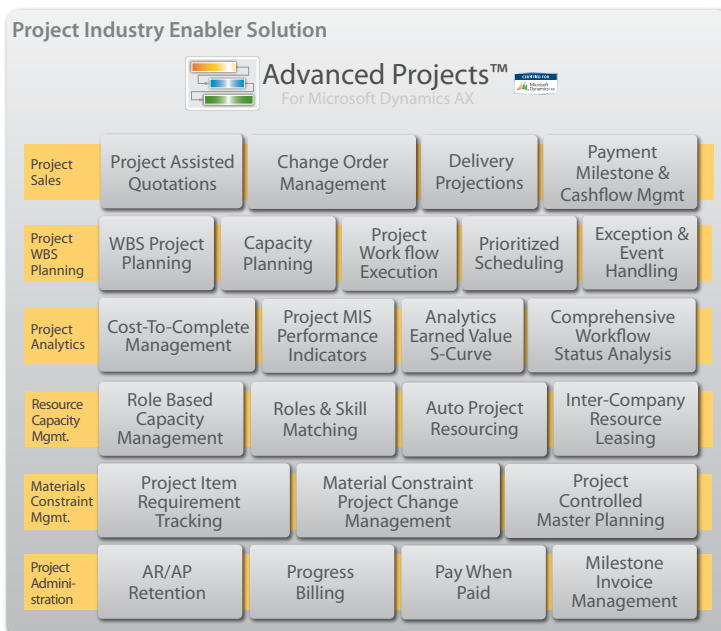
Project Industry Enabler Solution

Advanced Projects™
For Microsoft Dynamics AX

CERTIFIED FOR Microsoft Dynamics AX

Project Sales
Project Assisted Quotations
Change Order Management
Delivery Projections
Payment Milestone & Cashflow Mgmt

Project WBS Planning
WBS Project Planning
Capacity Planning
Project Work flow Execution
Prioritized Scheduling
Exception & Event Handling

Project Analytics
Cost-To-Complete Management
Project MIS Performance Indicators
Analytics Earned Value S-Curve
Comprehensive Workflow Status Analysis

Resource Capacity Mgmt.
Role Based Capacity Management
Roles & Skill Matching
Auto Project Resourcing
Inter-Company Resource Leasing

Materials Constraint Mgmt.
Project Item Requirement Tracking
Material Constraint Project Change Management
Project Controlled Master Planning

Project Administration
AR/AP Retention
Progress Billing
Pay When Paid
Milestone Invoice Management